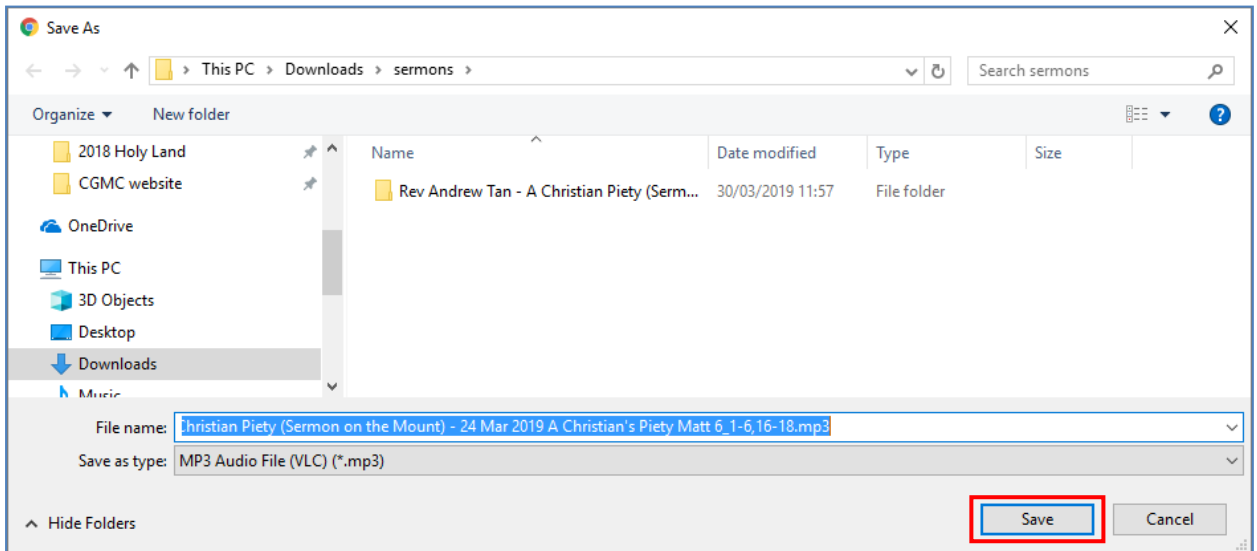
Save As

This PC > Downloads > sermons >

Search sermons

Organize ▾ New folder

2018 Holy Land
CGMC website
OneDrive
This PC
3D Objects
Desktop
Downloads
Music

| Name | Date modified | Type | Size |
|---|---|---|---|
| Rev Andrew Tan - A Christian Piety (Serm... | 30/03/2019 11:57 | File folder | |

File name: hristian Piety (Sermon on the Mount) - 24 Mar 2019 A Christian's Piety Matt 6_1-6,16-18.mp3
Save as type: MP3 Audio File (VLC) (*.mp3)

Hide Folders

Save
Cancel